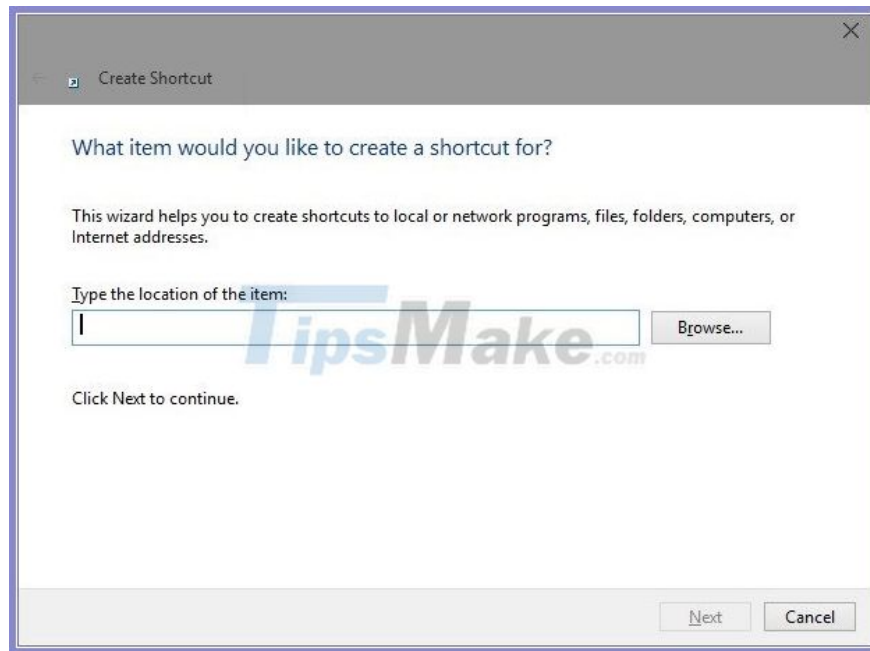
Create Shortcut

What item would you like to create a shortcut for?

This wizard helps you to create shortcuts to local or network programs, files, folders, computers, or Internet addresses.

Type the location of the item:

Browse...

TipsMake.com

Click Next to continue.

Next Cancel